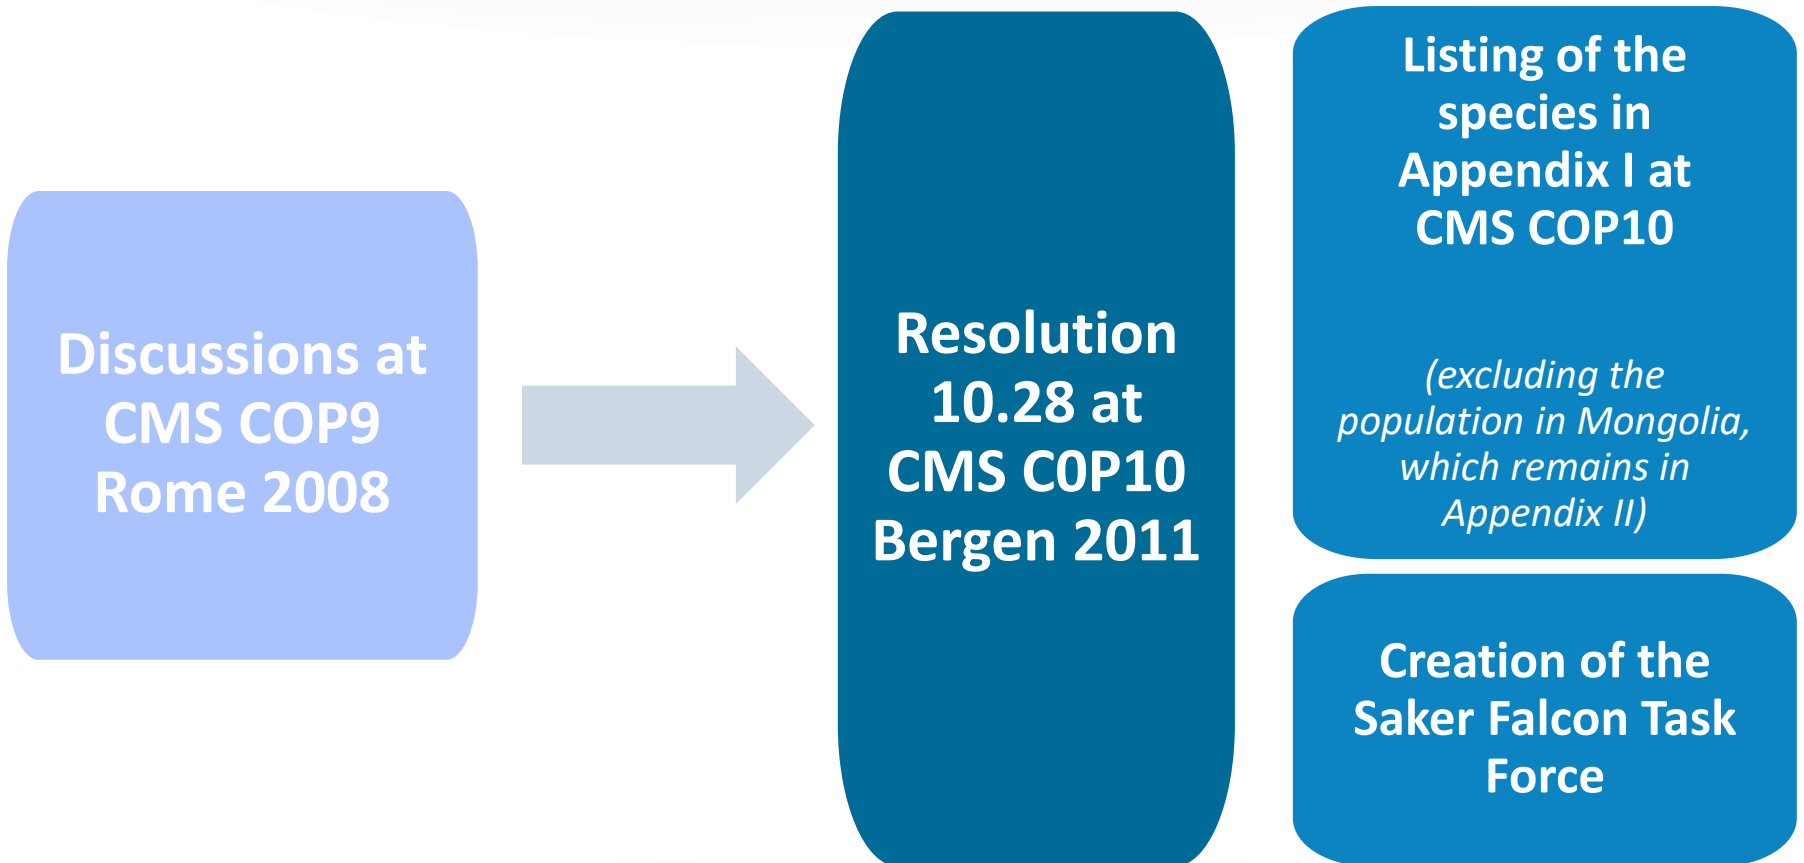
Discussions at CMS COP9 Rome 2008

Resolution 10.28 at CMS C0P10 Bergen 2011

Listing of the species in Appendix I at CMS COP10

(excluding the population in Mongolia, which remains in Appendix II)

Creation of the Saker Falcon Task Force